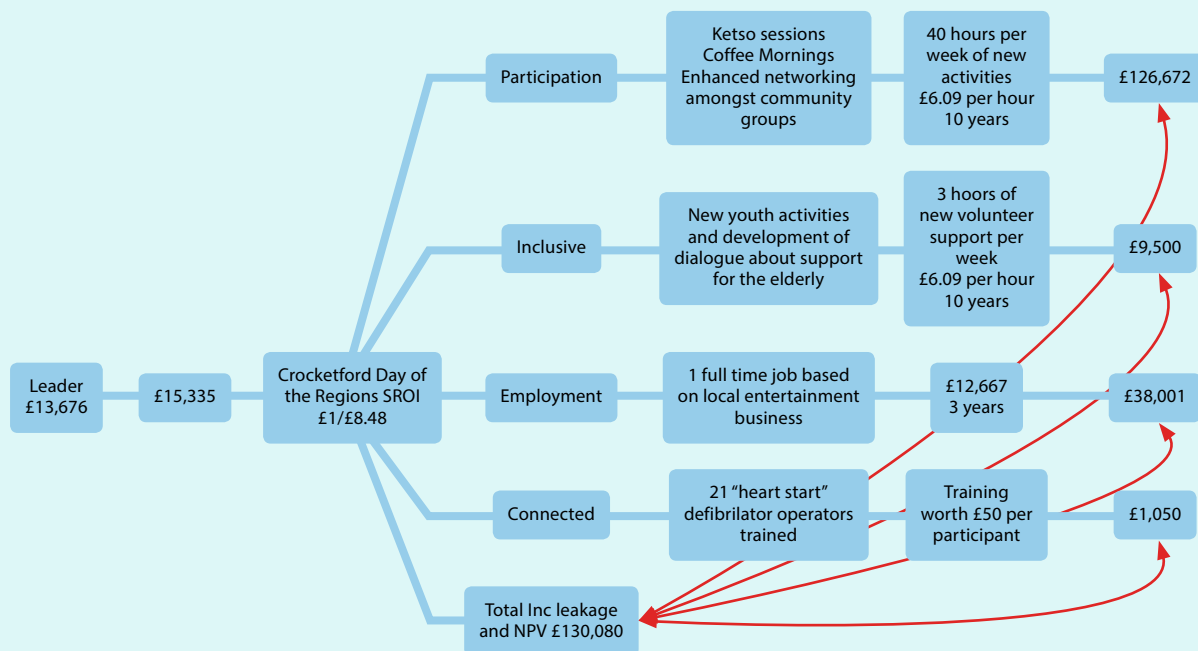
Leader
£13,676

£15,335

Crocketford Day of the Regions SROI
£1/£8.48

Participation

Ketso sessions
Coffee Mornings
Enhanced networking amongst community groups

40 hours per week of new activities
£6.09 per hour
10 years

£126,672

Inclusive

New youth activities and development of dialogue about support for the elderly

3 hoors of new volunteer support per week
£6.09 per hour
10 years

£9,500

Employment

1 full time job based on local entertainment business

£12,667
3 years

£38,001

Connected

21 "heart start" defibrilator operators trained

Training worth £50 per participant

£1,050

Total Inc leakage and NPV £130,080